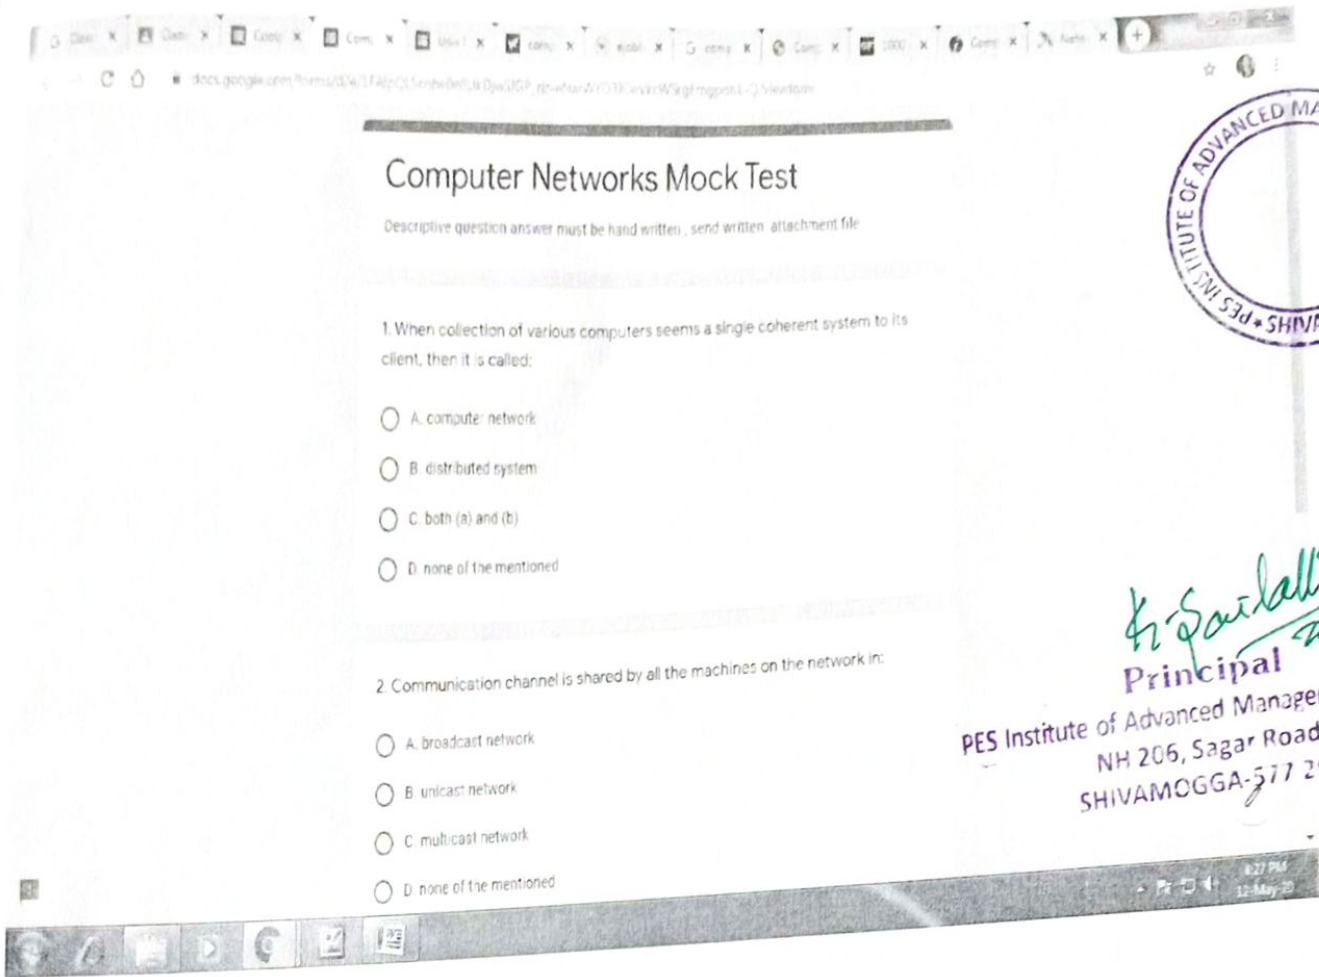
Computer Networks Mock Test

Descriptive question answer must be hand written , send written attachment file

1. When collection of various computers seems a single coherent system to its client, then it is called:

A. computer network

B. distributed system

C. both (a) and (b)

D. none of the mentioned

2. Communication channel is shared by all the machines on the network in:

A. broadcast network

B. unicast network

C. multicast network

D. none of the mentioned

PES INSTITUTE OF ADVANCED MA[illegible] SHIV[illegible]

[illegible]
Principal
PES Institute of Advanced Manage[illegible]
NH 206, Sagar Road
SHIVAMOGGA-577 2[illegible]

8:27 PM
12-May-20